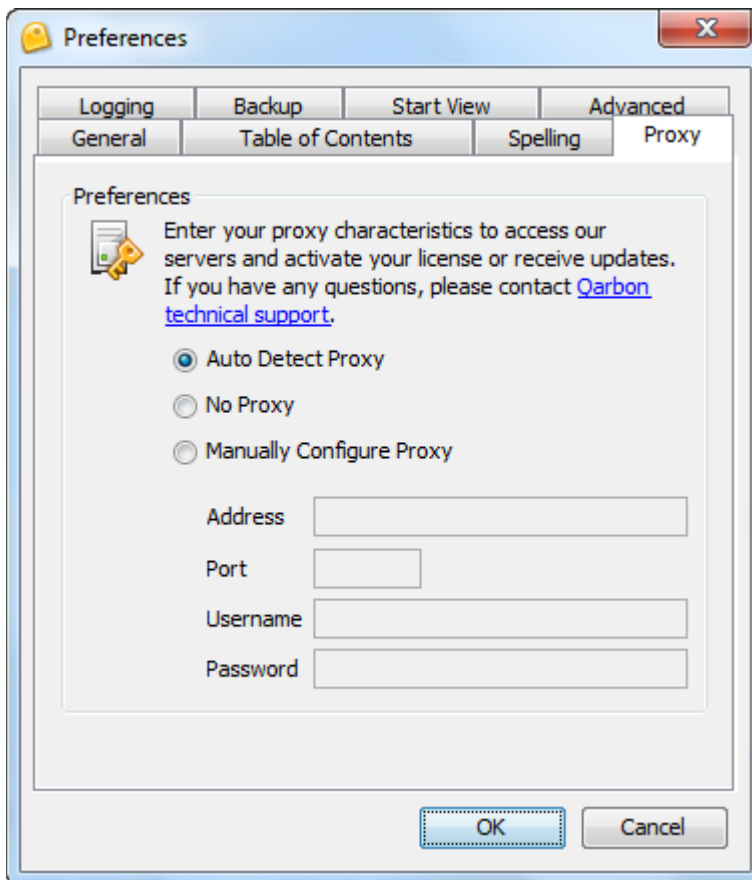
Preferences

Logging | Backup | Start View | Advanced
General | Table of Contents | Spelling | Proxy

Preferences

Enter your proxy characteristics to access our servers and activate your license or receive updates. If you have any questions, please contact Qarbon technical support.

Auto Detect Proxy
No Proxy
Manually Configure Proxy

Address
Port
Username
Password

OK
Cancel